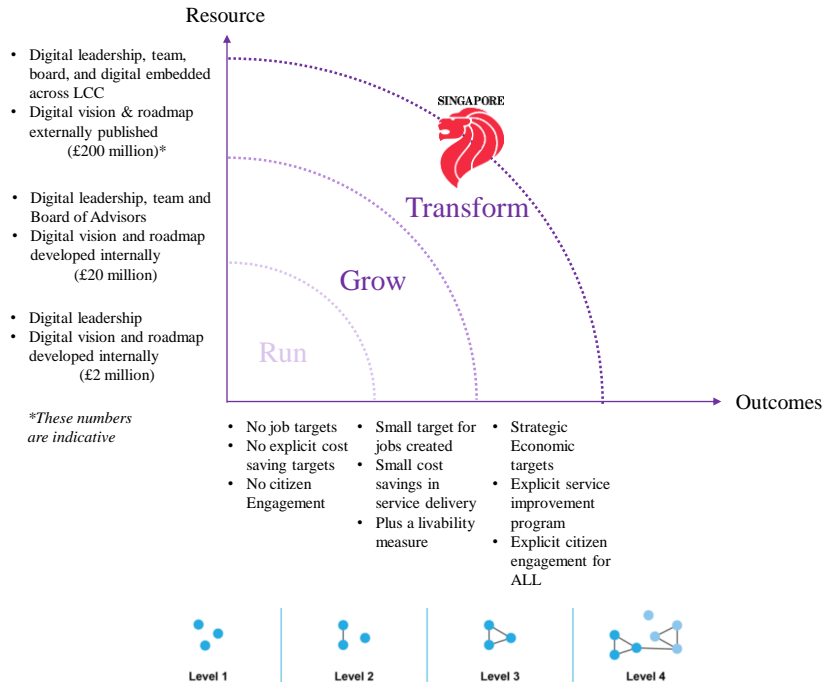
Resource

- Digital leadership, team, board, and digital embedded across LCC
- Digital vision & roadmap externally published (£200 million)*

- Digital leadership, team and Board of Advisors
- Digital vision and roadmap developed internally (£20 million)

- Digital leadership
- Digital vision and roadmap developed internally (£2 million)

*These numbers are indicative

SINGAPORE

Transform

Grow

Run

Outcomes

- No job targets
- No explicit cost saving targets
- No citizen Engagement

- Small target for jobs created
- Small cost savings in service delivery
- Plus a livability measure

- Strategic Economic targets
- Explicit service improvement program
- Explicit citizen engagement for ALL

Level 1

Level 2

Level 3

Level 4